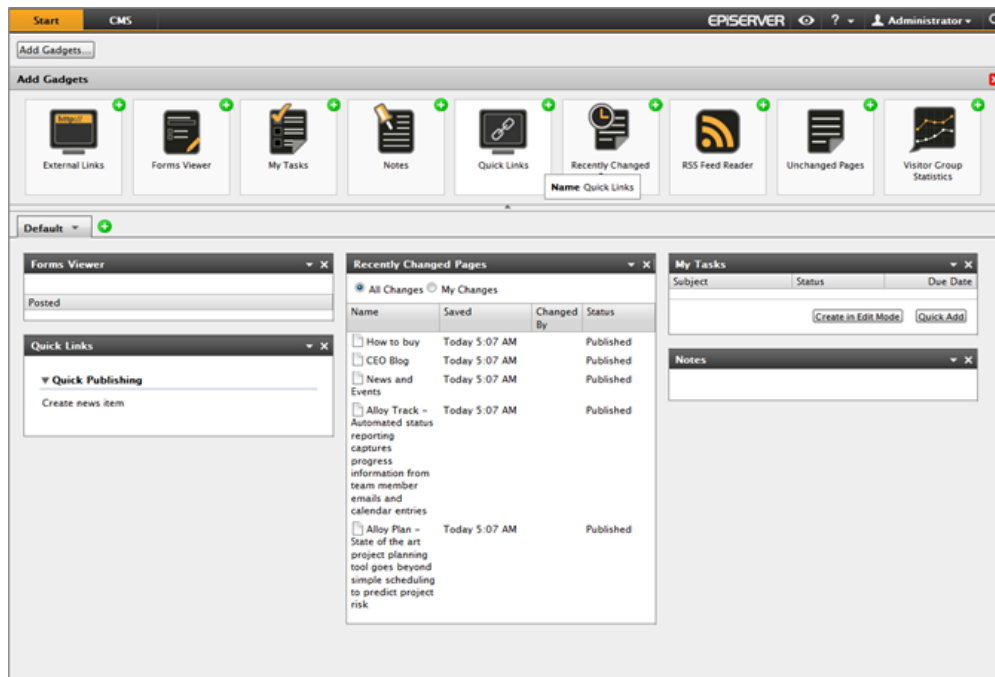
Start CMS EPISERVER ? Administrator

Add Gadgets...

Add Gadgets

http://

External Links

Forms Viewer

My Tasks

Notes

Quick Links

Recently Changed

RSS Feed Reader

Unchanged Pages

Visitor Group Statistics

Name Quick Links

Default

Forms Viewer

Posted

Quick Links

▼ Quick Publishing

Create news item

Recently Changed Pages

All Changes My Changes

| Name | Saved | Changed By | Status |
|---|---|---|---|
| How to buy | Today 5:07 AM | | Published |
| CEO Blog | Today 5:07 AM | | Published |
| News and Events | Today 5:07 AM | | Published |
| Alloy Track – Automated status reporting captures progress information from team member emails and calendar entries | Today 5:07 AM | | Published |
| Alloy Plan – State of the art project planning tool goes beyond simple scheduling to predict project risk | Today 5:07 AM | | Published |

My Tasks

| Subject | Status | Due Date |
|---|---|---|

Create in Edit Mode Quick Add

Notes